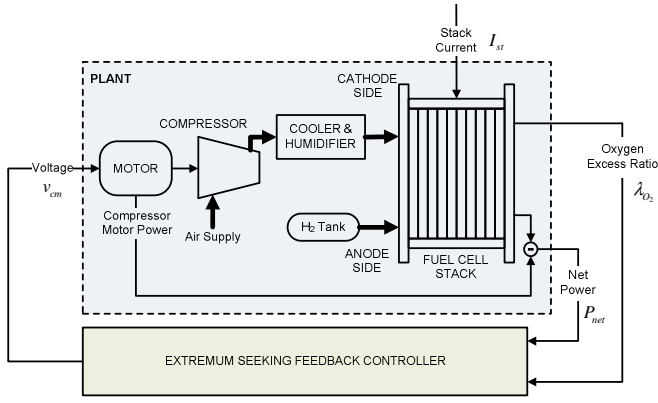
Stack Current $I_{st}$

PLANT

CATHODE SIDE

COMPRESSOR

COOLER & HUMIDIFIER

Voltage $v_{cm}$

MOTOR

Compressor Motor Power

Air Supply

$H_2$ Tank

ANODE SIDE

FUEL CELL STACK

Oxygen Excess Ratio $\lambda_{O_2}$

-

Net Power $P_{net}$

EXTREMUM SEEKING FEEDBACK CONTROLLER